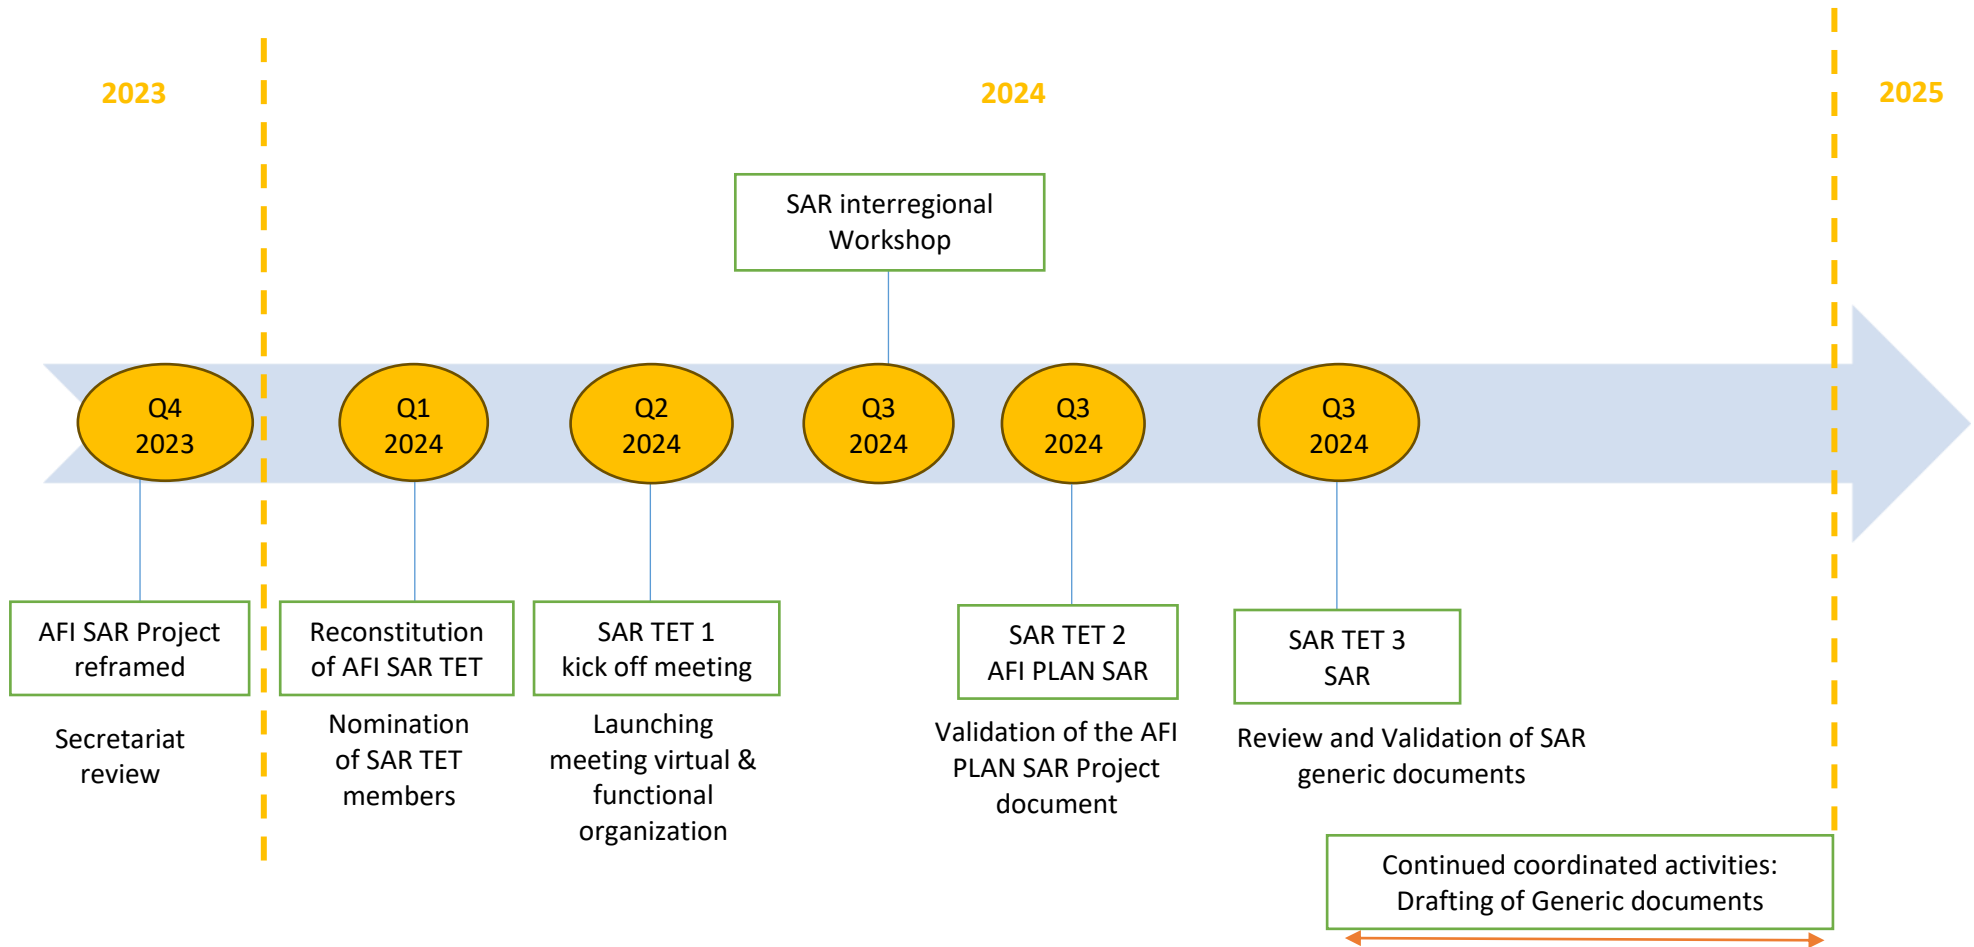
2023

2024

2025

SAR interregional Workshop

Q4 2023

Q1 2024

Q2 2024

Q3 2024

Q3 2024

Q3 2024

AFI SAR Project reframed

Secretariat review

Reconstitution of AFI SAR TET

Nomination of SAR TET members

SAR TET 1 kick off meeting

Launching meeting virtual & functional organization

SAR TET 2 AFI PLAN SAR

Validation of the AFI PLAN SAR Project document

SAR TET 3 SAR

Review and Validation of SAR generic documents

Continued coordinated activities: Drafting of Generic documents